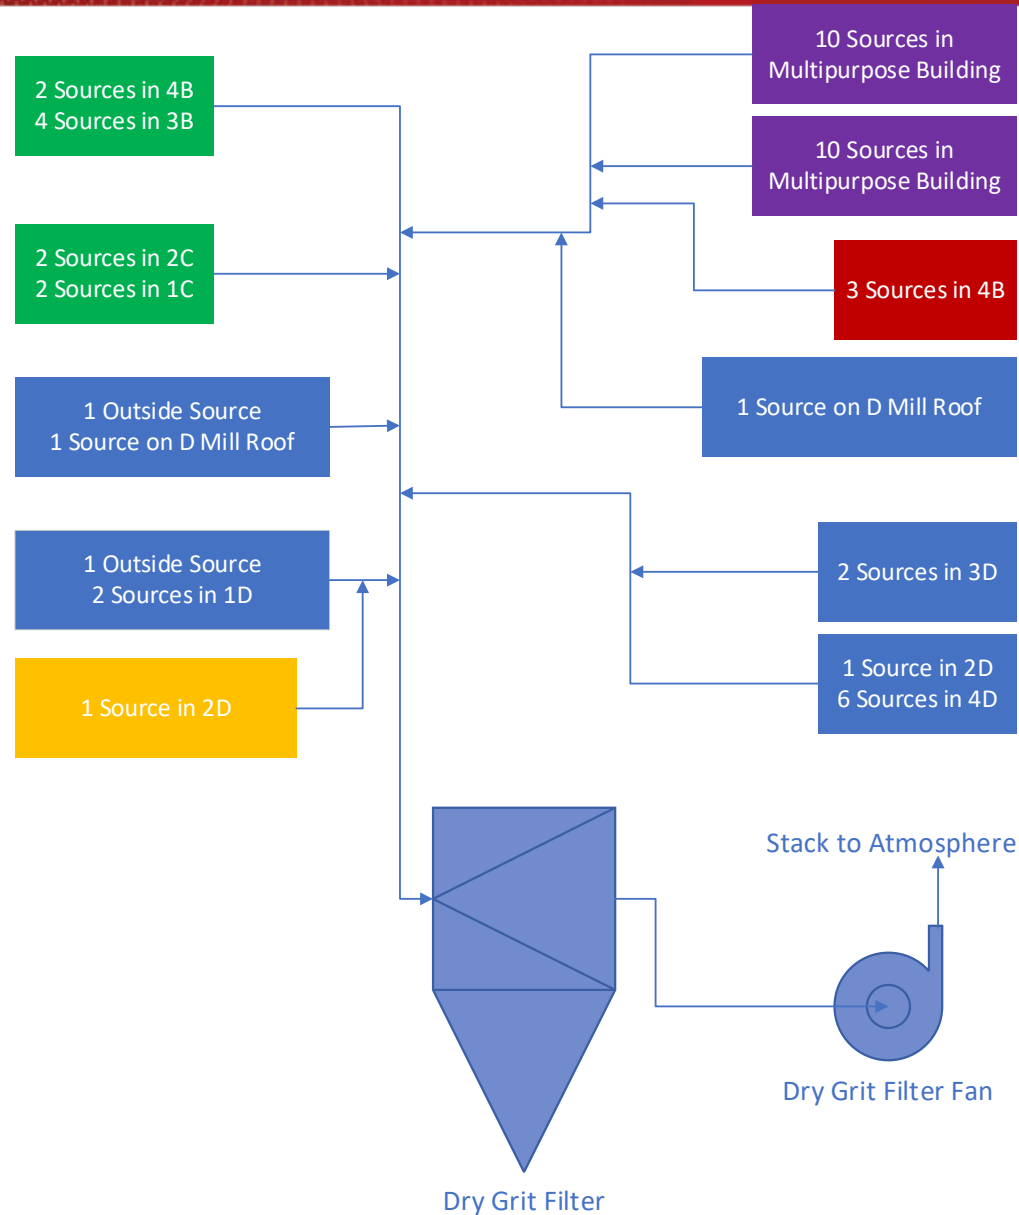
2 Sources in 4B
4 Sources in 3B

10 Sources in Multipurpose Building

10 Sources in Multipurpose Building

2 Sources in 2C
2 Sources in 1C

3 Sources in 4B

1 Outside Source
1 Source on D Mill Roof

1 Source on D Mill Roof

1 Outside Source
2 Sources in 1D

2 Sources in 3D

1 Source in 2D

1 Source in 2D
6 Sources in 4D

Stack to Atmosphere

Dry Grit Filter Fan

Dry Grit Filter